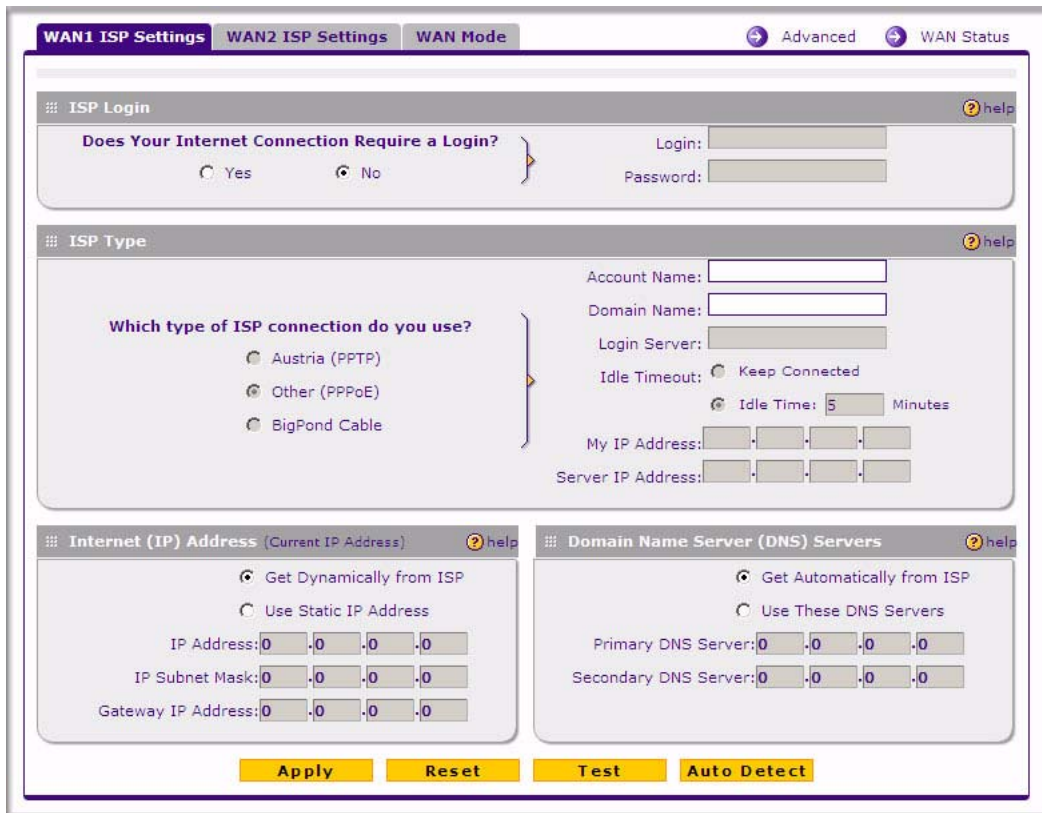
WAN1 ISP Settings WAN2 ISP Settings WAN Mode

Advanced WAN Status

ISP Login

help

Does Your Internet Connection Require a Login?

Yes No

Login:

Password:

ISP Type

help

Which type of ISP connection do you use?

Austria (PPTP)

Other (PPPoE)

BigPond Cable

Account Name:

Domain Name:

Login Server:

Idle Timeout: Keep Connected

Idle Time: 5 Minutes

My IP Address:

Server IP Address:

Internet (IP) Address (Current IP Address)

help

Get Dynamically from ISP

Use Static IP Address

IP Address: 0 .0 .0 .0

IP Subnet Mask: 0 .0 .0 .0

Gateway IP Address: 0 .0 .0 .0

Domain Name Server (DNS) Servers

help

Get Automatically from ISP

Use These DNS Servers

Primary DNS Server: 0 .0 .0 .0

Secondary DNS Server: 0 .0 .0 .0

Apply Reset Test Auto Detect